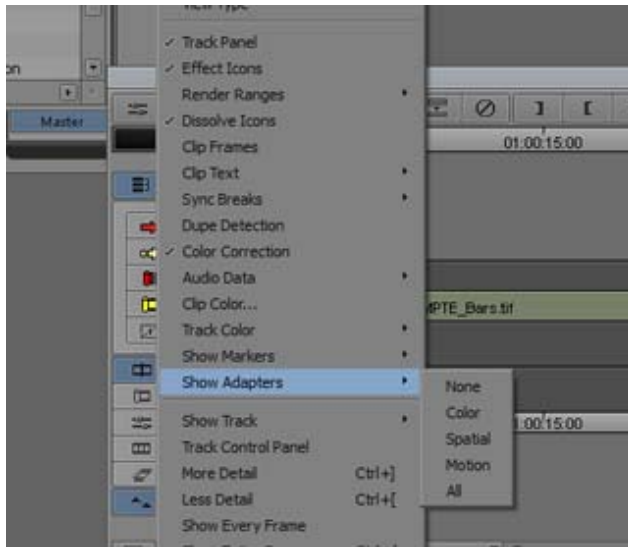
View Type
on
Master
✓ Track Panel
✓ Effect Icons
Render Ranges
✓ Dissolve Icons
Clip Frames
Clip Text
Sync Breaks
Dupe Detection
✓ Color Correction
Audio Data
Clip Color...
Track Color
Show Markers
Show Adapters
Show Track
Track Control Panel
More Detail Ctrl+]
Less Detail Ctrl+[
Show Every Frame
None
Color
Spatial
Motion
All
01:00:15:00
MPTE_Bars.tif
01:00:15:00